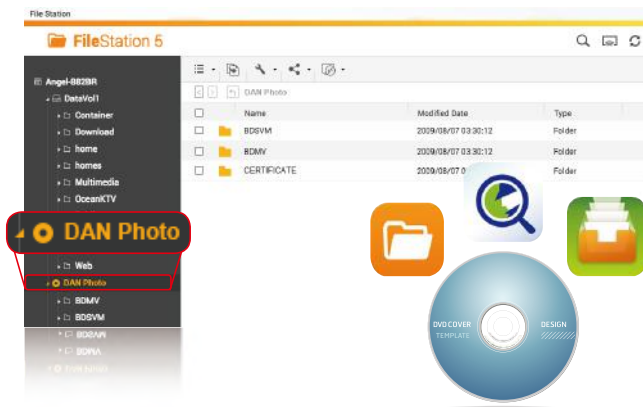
File Station

FileStation 5

Angel-882BR
DataVol1
Container
Download
home
homes
Multimedia
OceanKTV

DAN Photo

Web
DAN Photo
BDMV
BDSVM
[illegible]
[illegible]

DAN Photo

| | Name | Modified Date | Type |
|---|---|---|---|
| | BDSVM | 2009/08/07 03:30:12 | Folder |
| | BDMV | 2009/08/07 03:30:12 | Folder |
| | CERTIFICATE | 2009/08/07 0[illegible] | Folder |

DVD COVER
TEMPLATE
DESIGN